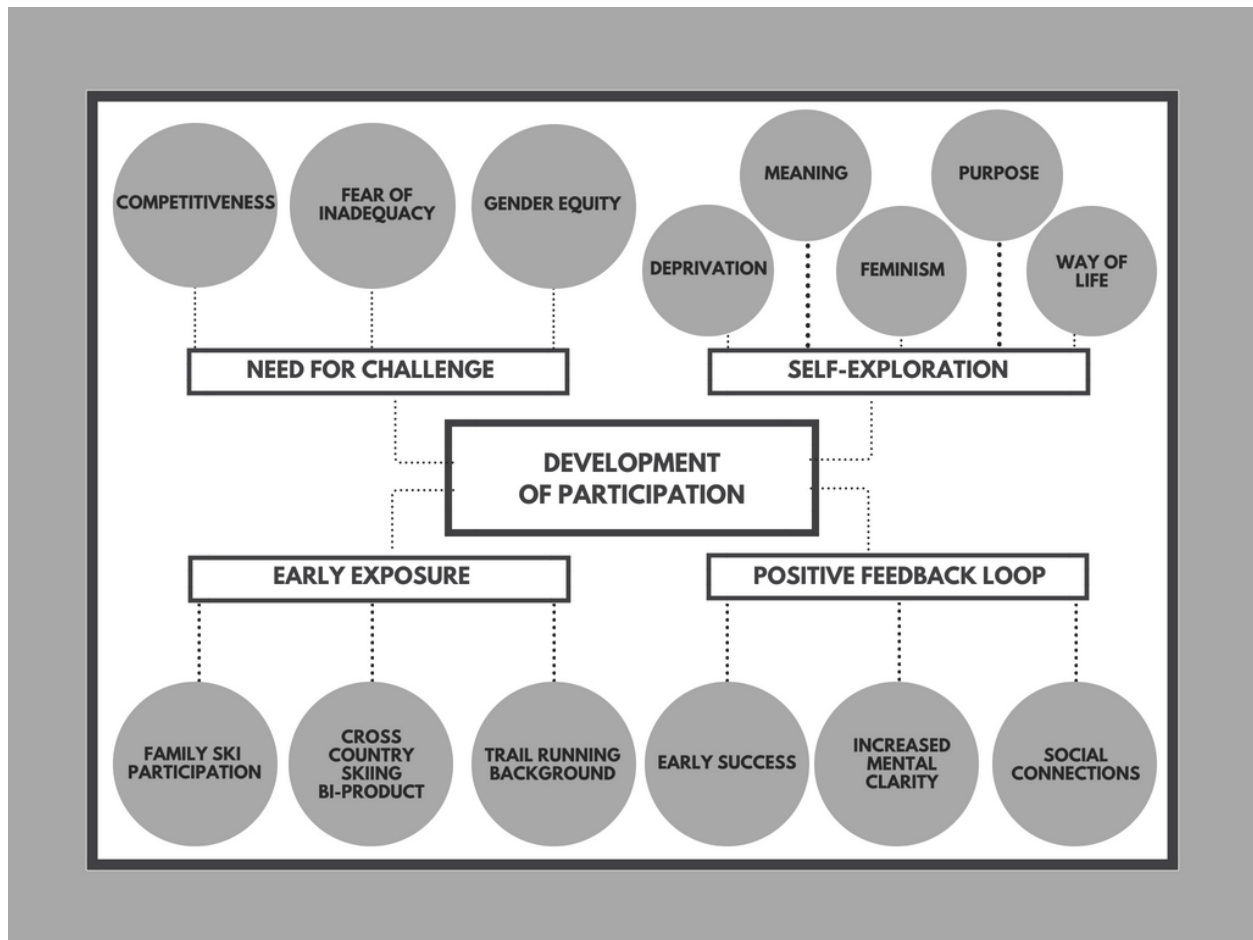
COMPETITIVENESS

FEAR OF INADEQUACY

GENDER EQUITY

MEANING

PURPOSE

DEPRIVATION

FEMINISM

WAY OF LIFE

NEED FOR CHALLENGE

SELF-EXPLORATION

DEVELOPMENT OF PARTICIPATION

EARLY EXPOSURE

POSITIVE FEEDBACK LOOP

FAMILY SKI PARTICIPATION

CROSS COUNTRY SKIING BI-PRODUCT

TRAIL RUNNING BACKGROUND

EARLY SUCCESS

INCREASED MENTAL CLARITY

SOCIAL CONNECTIONS